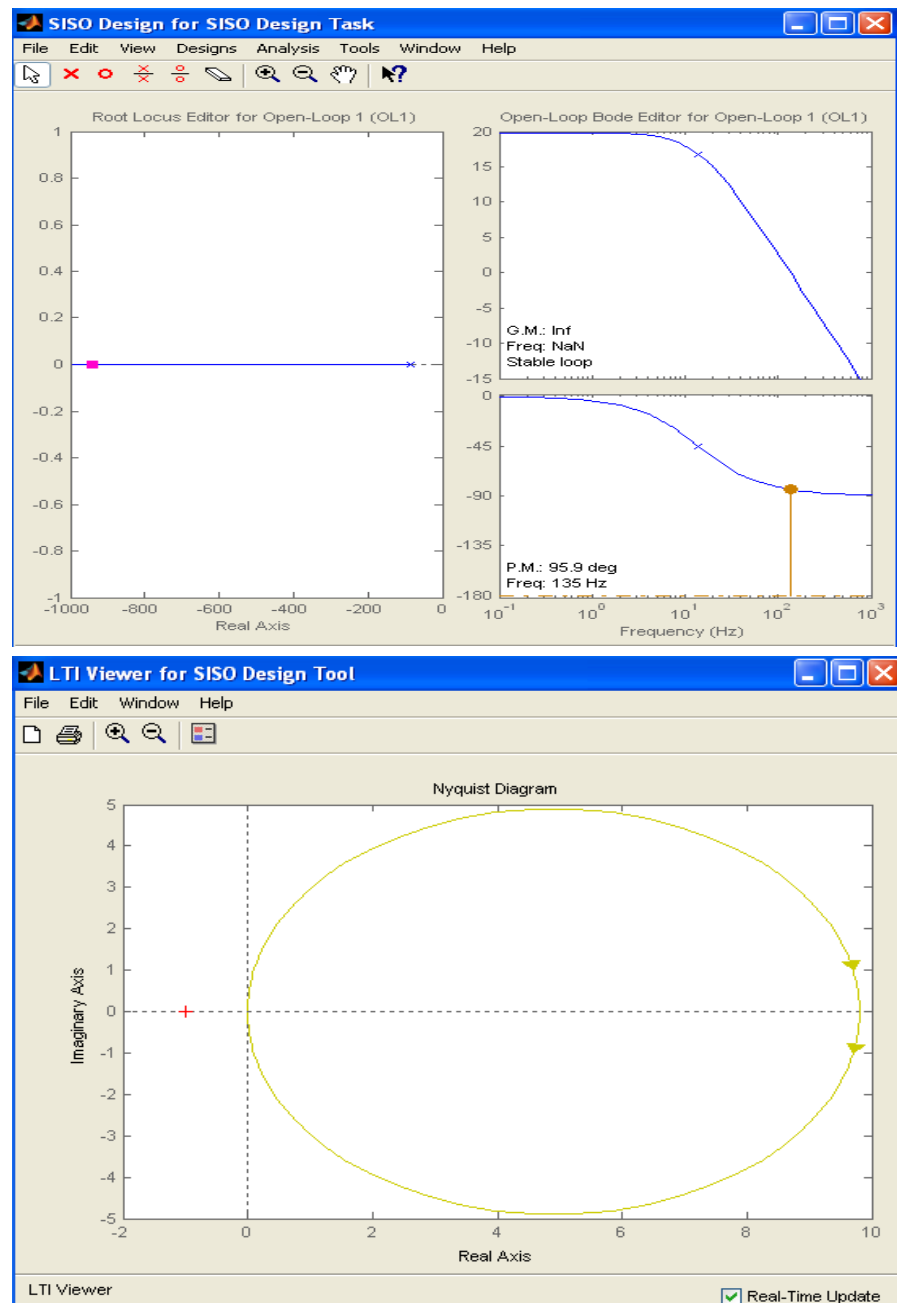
SISO Design for SISO Design Task

File Edit View Designs Analysis Tools Window Help

Root Locus Editor for Open-Loop 1 (OL1)

1
0.8
0.6
0.4
0.2
0
-0.2
-0.4
-0.6
-0.8
-1
-1000 -800 -600 -400 -200 0
Real Axis

Open-Loop Bode Editor for Open-Loop 1 (OL1)

20
15
10
5
0
-5
-10
-15

G.M.: Inf
Freq: NaN
Stable loop

0
-45
-90
-135
-180

P.M.: 95.9 deg
Freq: 135 Hz

$10^{-1}$ $10^{0}$ $10^{1}$ $10^{2}$ $10^{3}$
Frequency (Hz)

LTI Viewer for SISO Design Tool

File Edit Window Help

Nyquist Diagram

5
4
3
2
1
0
-1
-2
-3
-4
-5

Imaginary Axis

-2 0 2 4 6 8 10
Real Axis

LTI Viewer

Real-Time Update